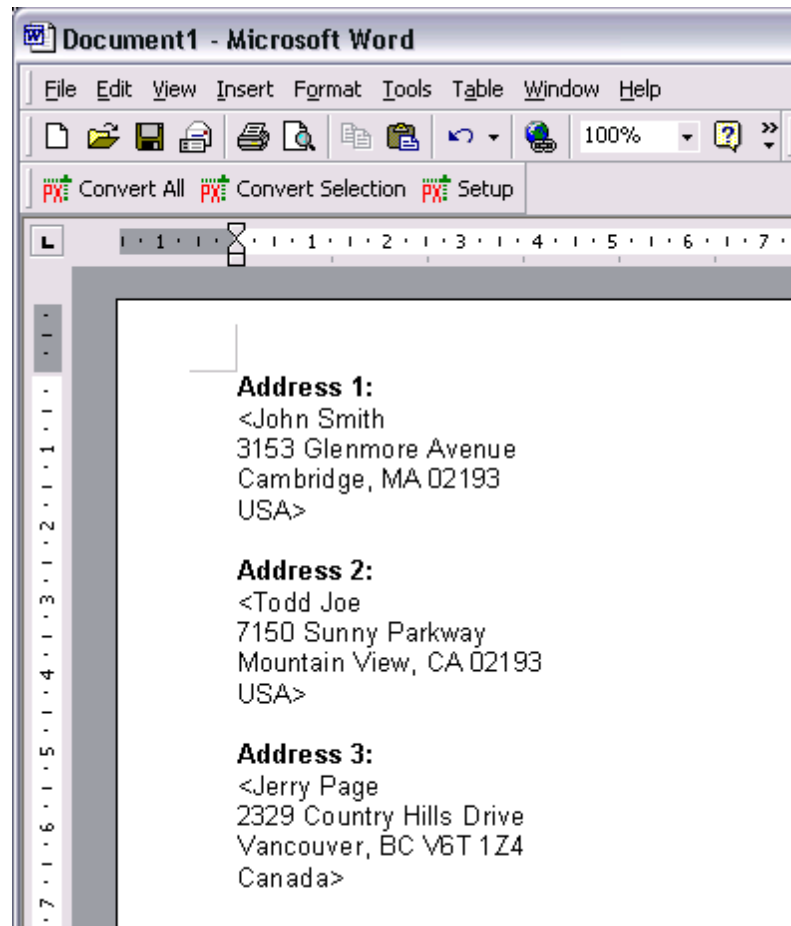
Document1 - Microsoft Word

File Edit View Insert Format Tools Table Window Help

100%

Convert All Convert Selection Setup

1 · 1 · 2 · 3 · 4 · 5 · 6 · 7

Address 1:
<John Smith
3153 Glenmore Avenue
Cambridge, MA 02193
USA>

Address 2:
<Todd Joe
7150 Sunny Parkway
Mountain View, CA 02193
USA>

Address 3:
<Jerry Page
2329 Country Hills Drive
Vancouver, BC V6T 1Z4
Canada>